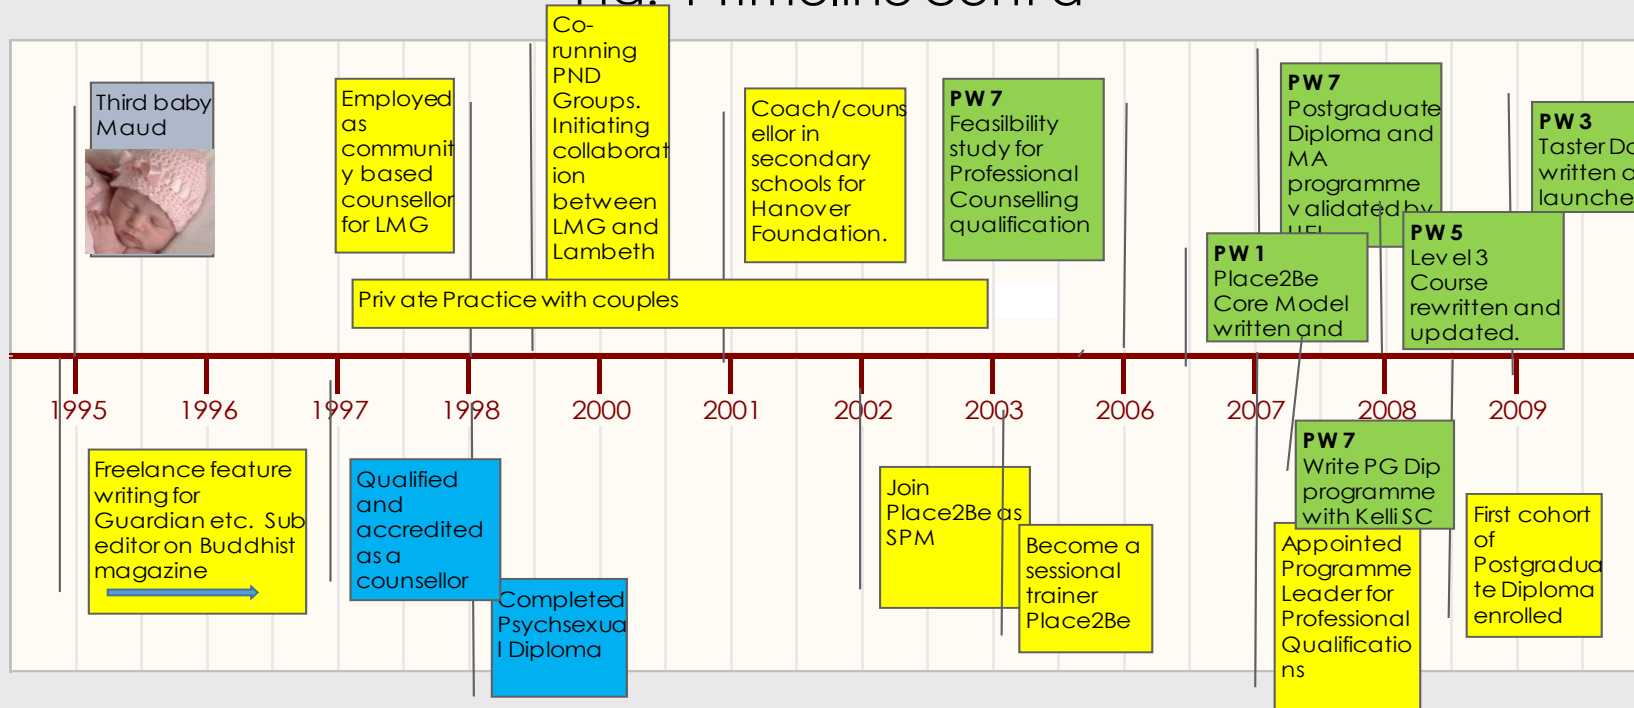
Third baby Maud

Employed as community based counsellor for LMG

Co-running PND Groups. Initiating collaboration between LMG and Lambeth

Coach/counsellor in secondary schools for Hanover Foundation.

PW 7
Feasibility study for Professional Counselling qualification

PW 7
Postgraduate Diploma and MA programme validated by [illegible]

PW 3
Taster Da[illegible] written a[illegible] launche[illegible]

Private Practice with couples

PW 1
Place2Be Core Model written and

PW 5
Level 3 Course rewritten and updated.

1995 1996 1997 1998 2000 2001 2002 2003 2006 2007 2008 2009

Freelance feature writing for Guardian etc. Sub editor on Buddhist magazine

Qualified and accredited as a counsellor

Completed Psychsexual Diploma

Join Place2Be as SPM

Become a sessional trainer Place2Be

PW 7
Write PG Dip programme with Kelli SC

Appointed Programme Leader for Professional Qualifications

First cohort of Postgraduate Diploma enrolled